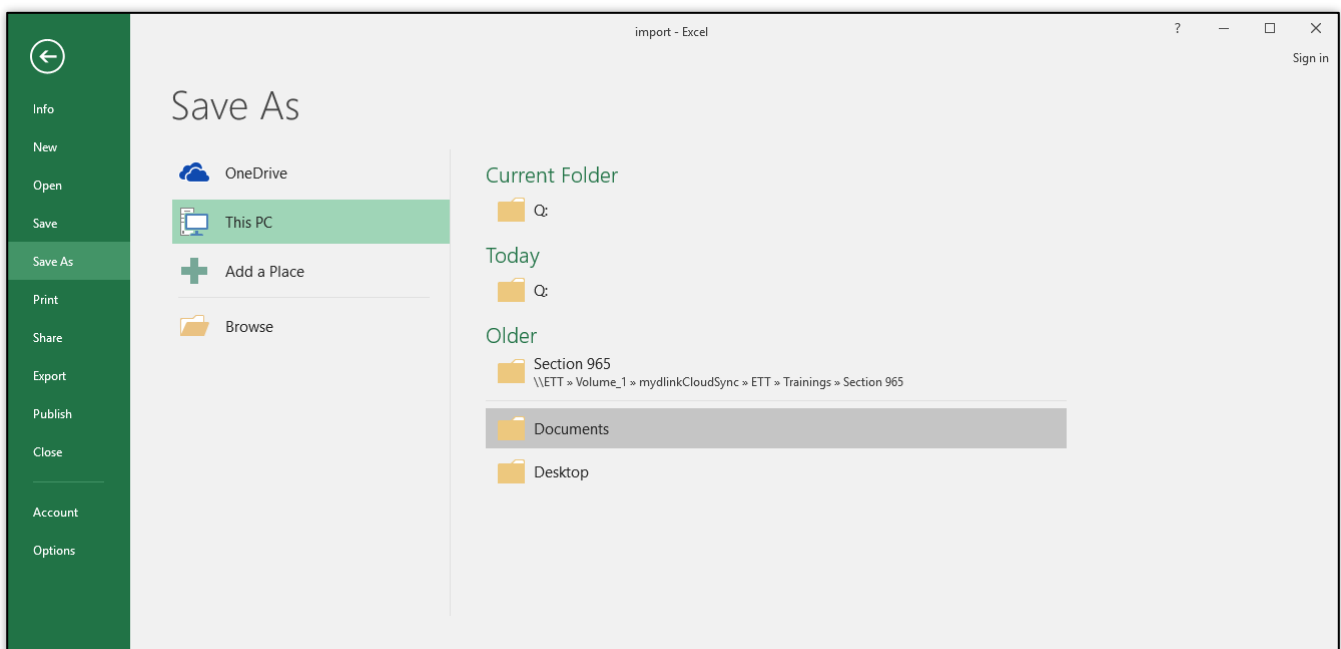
import - Excel

?

Sign in

Info
New
Open
Save
Save As
Print
Share
Export
Publish
Close
Account
Options

Save As

OneDrive
This PC
Add a Place
Browse

Current Folder
Q:

Today
Q:

Older
Section 965
\\ETT » Volume_1 » mydlinkCloudSync » ETT » Trainings » Section 965

Documents

Desktop